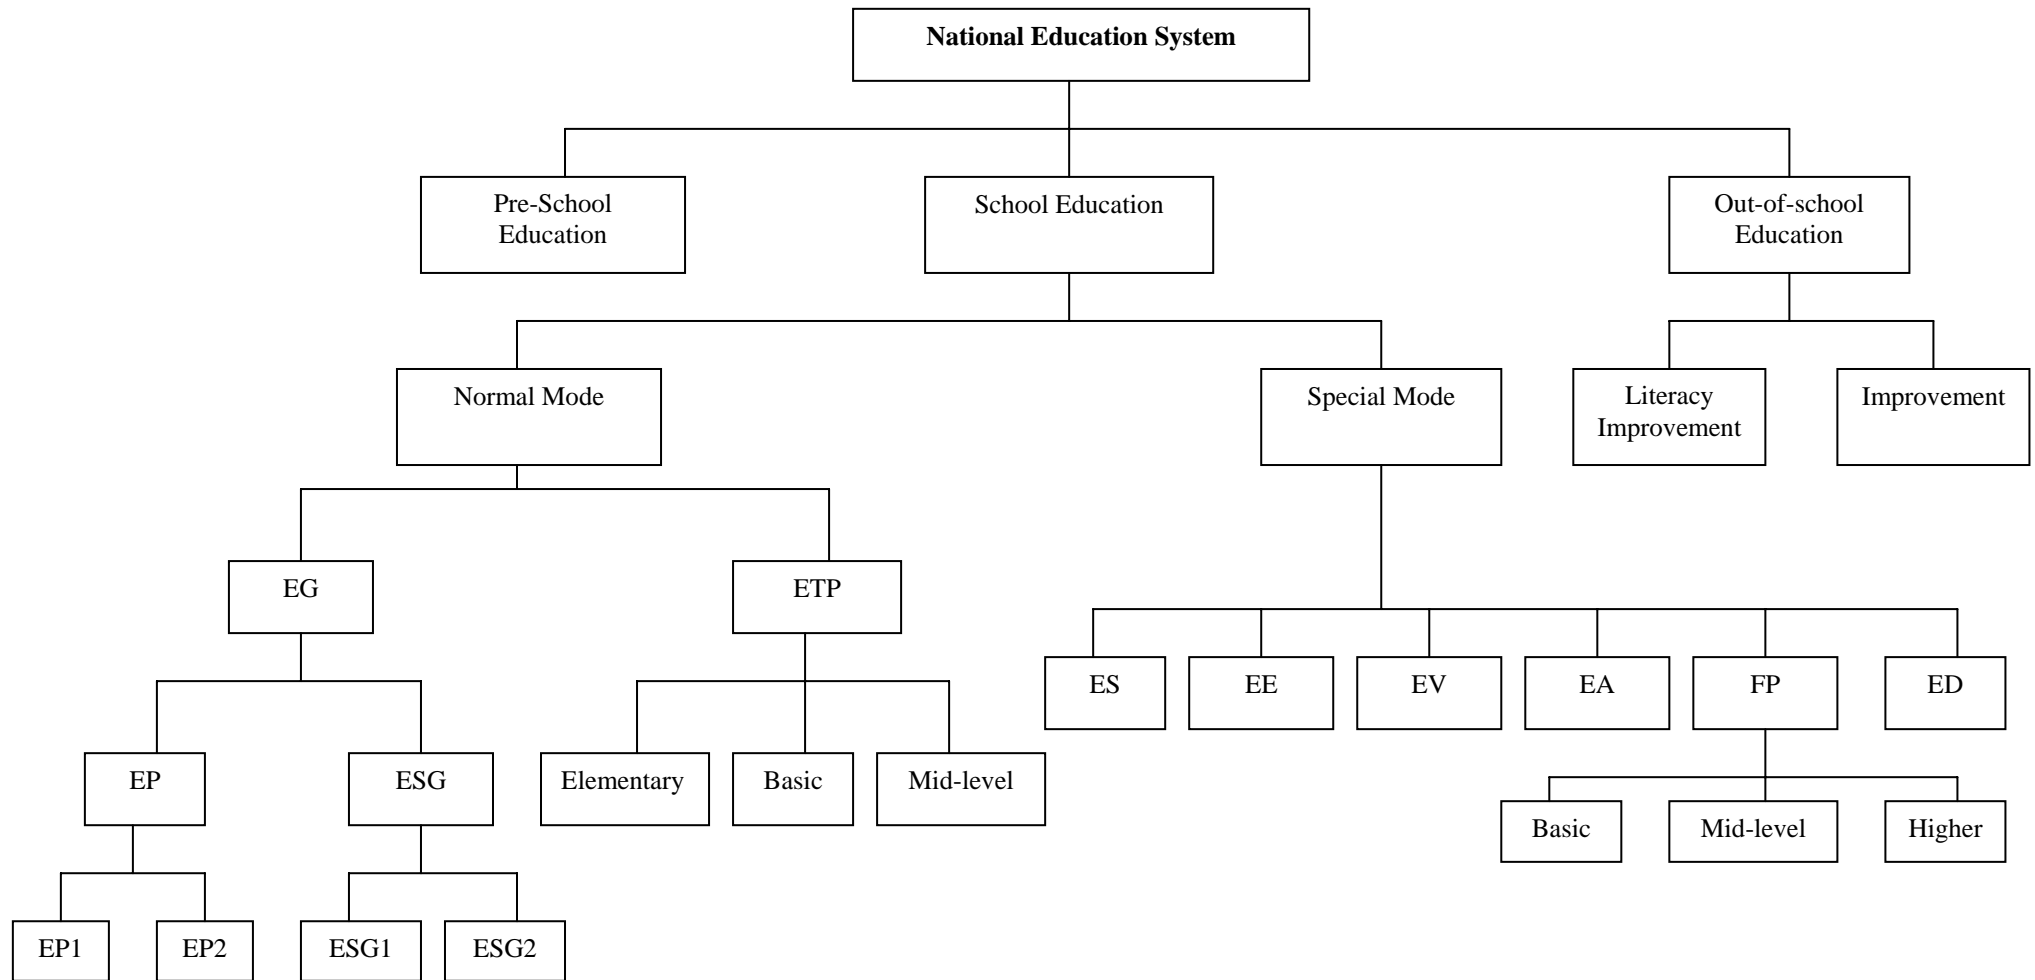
National Education System

Pre-School Education

School Education

Out-of-school Education

Normal Mode

Special Mode

Literacy Improvement

Improvement

EG

ETP

ES

EE

EV

EA

FP

ED

EP

ESG

Elementary

Basic

Mid-level

Basic

Mid-level

Higher

EP1

EP2

ESG1

ESG2